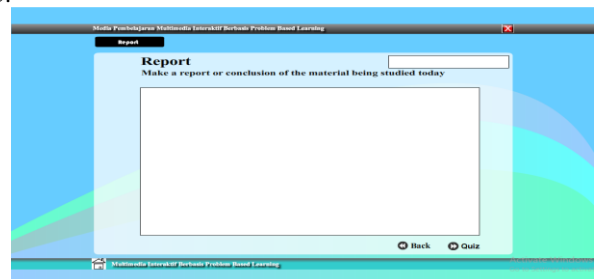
Media Pembelajaran Multimedia Interaktif Berbasis Problem Based Learning

Report

Report
Make a report or conclusion of the material being studied today

Back
Quiz

Multimedia Interaktif Berbasis Problem Based Learning